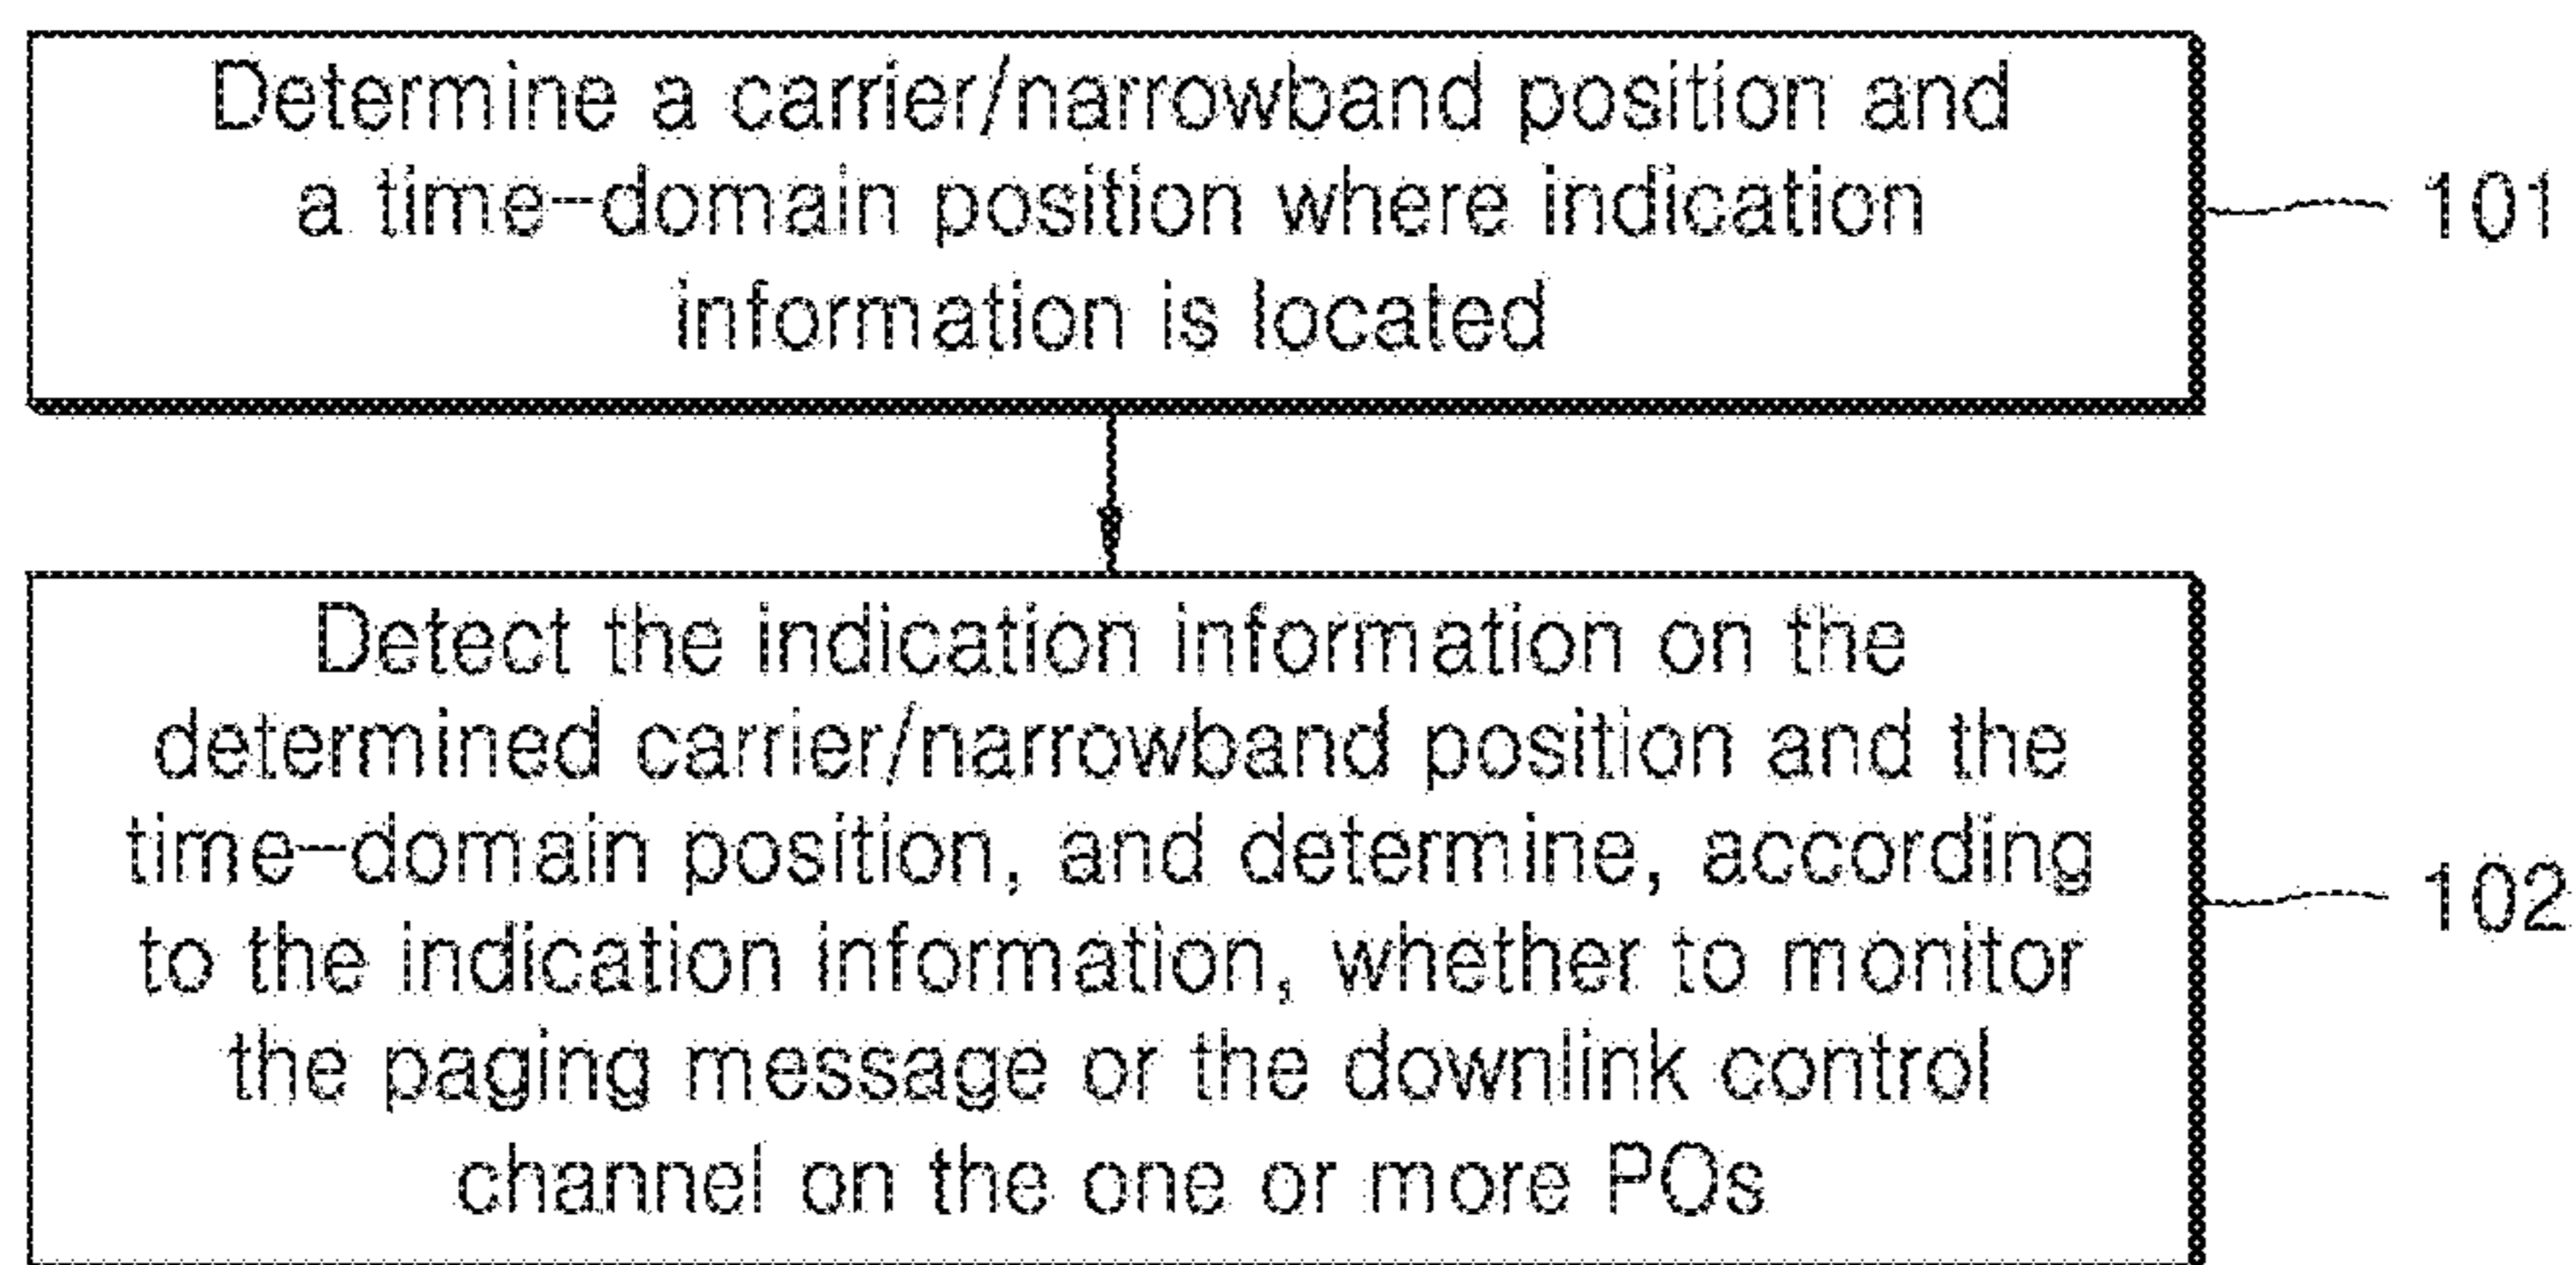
Determine a carrier/narrowband position and a time-domain position where indication information is located

101

Detect the indication information on the determined carrier/narrowband position and the time-domain position, and determine, according to the indication information, whether to monitor the paging message or the downlink control channel on the one or more POs

102